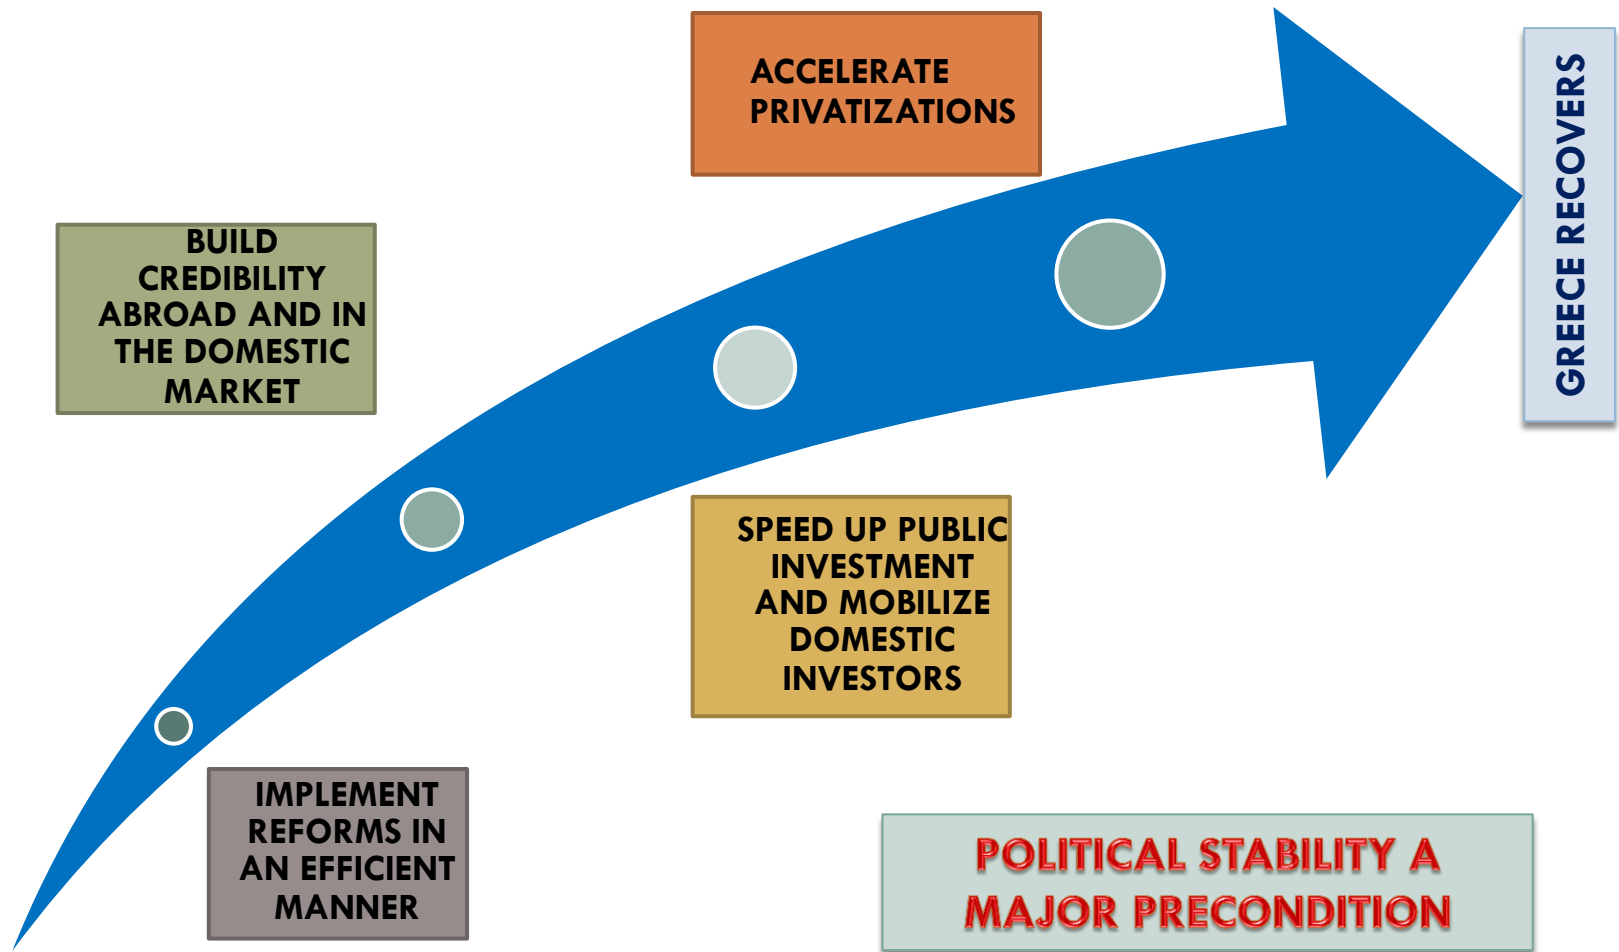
IMPLEMENT REFORMS IN AN EFFICIENT MANNER

BUILD CREDIBILITY ABROAD AND IN THE DOMESTIC MARKET

SPEED UP PUBLIC INVESTMENT AND MOBILIZE DOMESTIC INVESTORS

ACCELERATE PRIVATIZATIONS

GREECE RECOVERS

POLITICAL STABILITY A MAJOR PRECONDITION